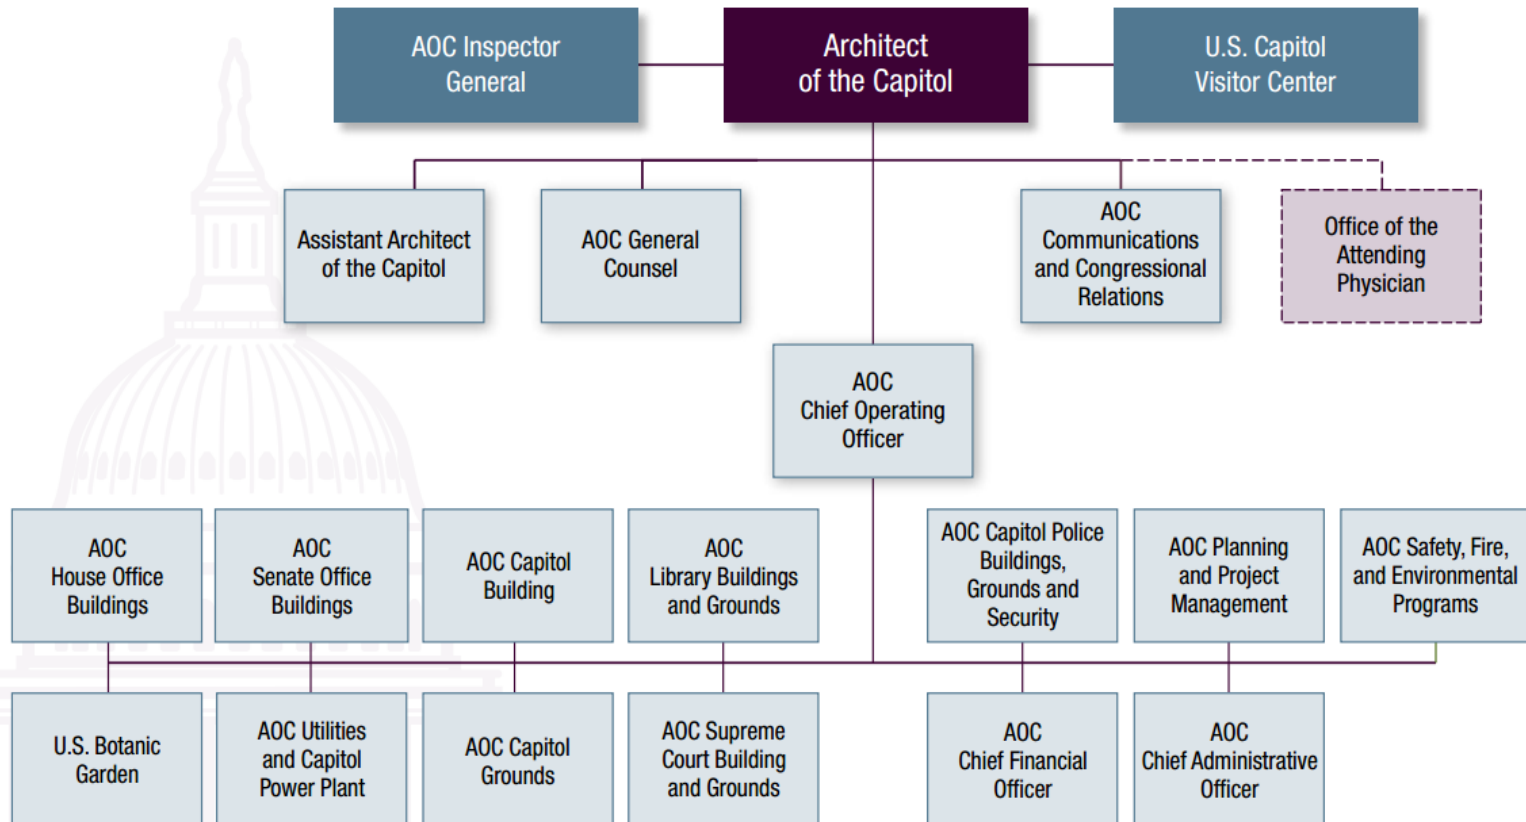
AOC Inspector General

Architect of the Capitol

U.S. Capitol Visitor Center

Assistant Architect of the Capitol

AOC General Counsel

AOC Communications and Congressional Relations

Office of the Attending Physician

AOC Chief Operating Officer

AOC House Office Buildings

AOC Senate Office Buildings

AOC Capitol Building

AOC Library Buildings and Grounds

AOC Capitol Police Buildings, Grounds and Security

AOC Planning and Project Management

AOC Safety, Fire, and Environmental Programs

U.S. Botanic Garden

AOC Utilities and Capitol Power Plant

AOC Capitol Grounds

AOC Supreme Court Building and Grounds

AOC Chief Financial Officer

AOC Chief Administrative Officer